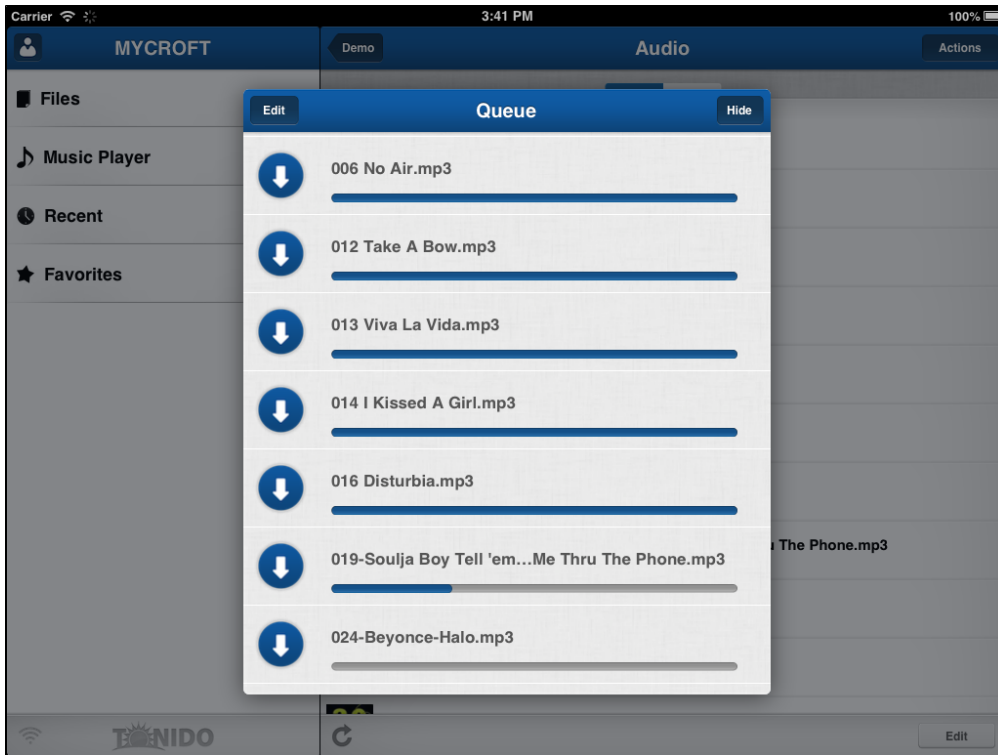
Carrier
3:41 PM
100%

MYCROFT
Files
Music Player
Recent
Favorites

Demo
Audio
Actions

Edit
Queue
Hide

006 No Air.mp3
012 Take A Bow.mp3
013 Viva La Vida.mp3
014 I Kissed A Girl.mp3
016 Disturbia.mp3
019-Soulja Boy Tell 'em...Me Thru The Phone.mp3
024-Beyonce-Halo.mp3

u The Phone.mp3

TONIDO
Edit